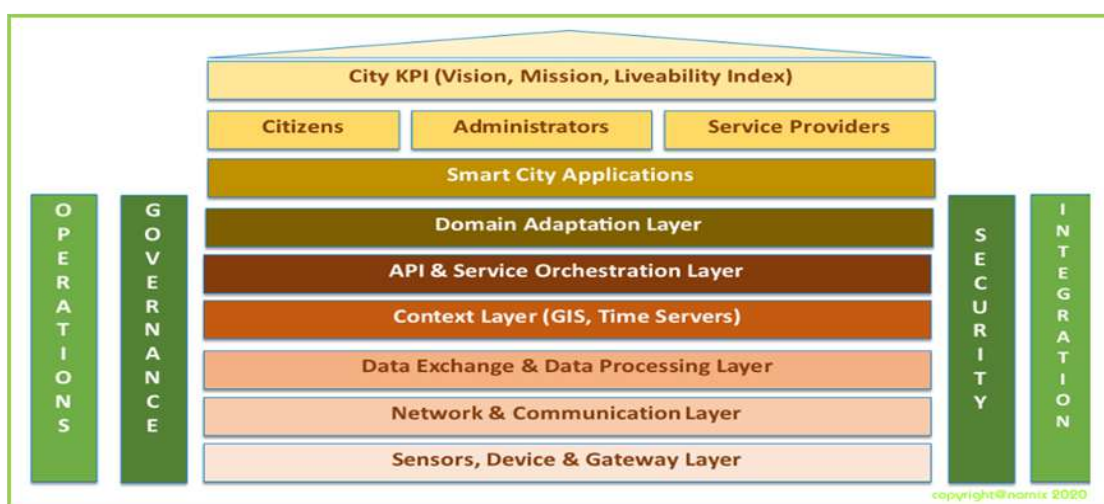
City KPI (Vision, Mission, Liveability Index)

Citizens

Administrators

Service Providers

Smart City Applications

OPERATIONS

GOVERNANCE

Domain Adaptation Layer

API & Service Orchestration Layer

Context Layer (GIS, Time Servers)

Data Exchange & Data Processing Layer

Network & Communication Layer

Sensors, Device & Gateway Layer

SECURITY

INTEGRATION

copyright@namix 2020